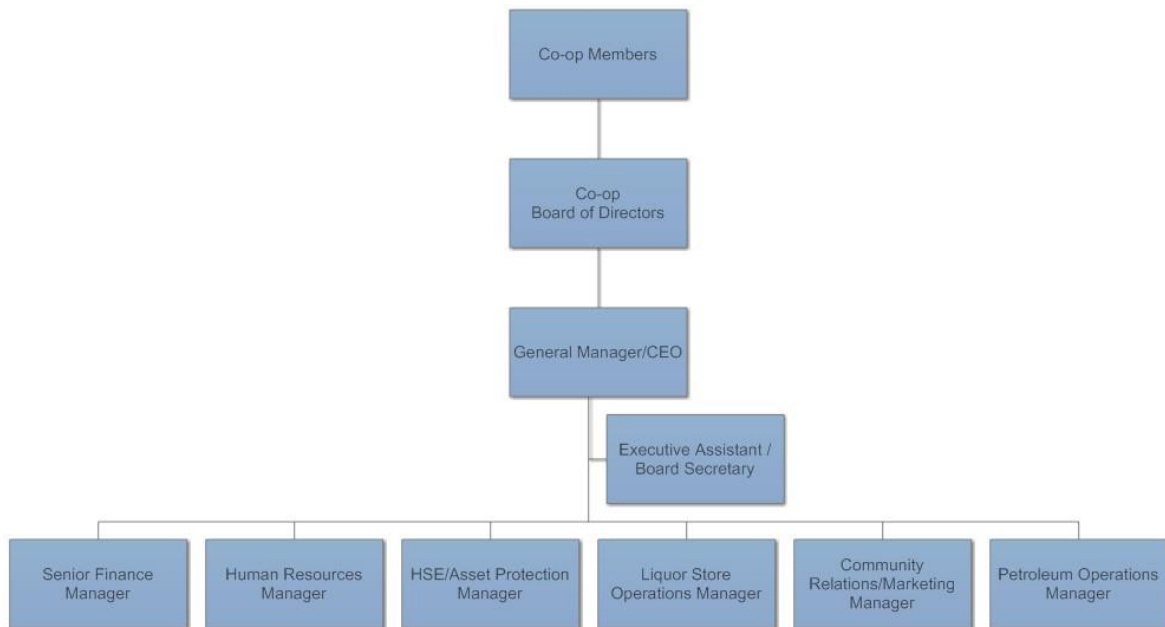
Co-op Members

Co-op Board of Directors

General Manager/CEO

Executive Assistant / Board Secretary

Senior Finance Manager

Human Resources Manager

HSE/Asset Protection Manager

Liquor Store Operations Manager

Community Relations/Marketing Manager

Petroleum Operations Manager